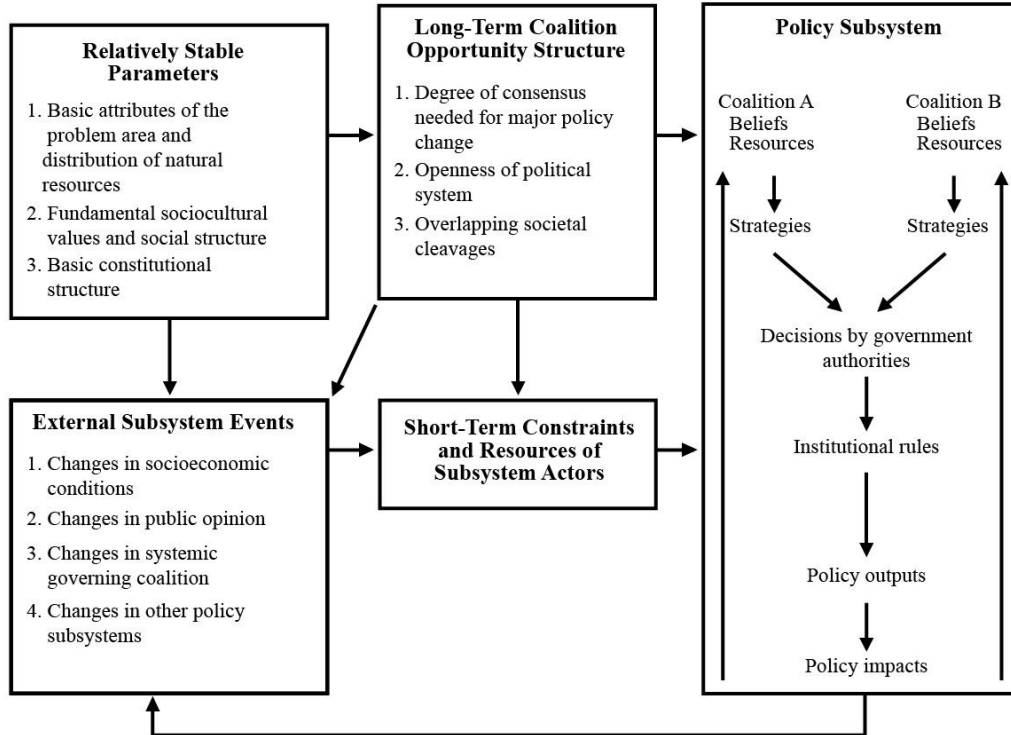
Relatively Stable Parameters
1. Basic attributes of the problem area and distribution of natural resources
2. Fundamental sociocultural values and social structure
3. Basic constitutional structure

Long-Term Coalition Opportunity Structure
1. Degree of consensus needed for major policy change
2. Openness of political system
3. Overlapping societal cleavages

Policy Subsystem
Coalition A
Beliefs
Resources
Coalition B
Beliefs
Resources
Strategies
Strategies
Decisions by government authorities
Institutional rules
Policy outputs
Policy impacts

External Subsystem Events
1. Changes in socioeconomic conditions
2. Changes in public opinion
3. Changes in systemic governing coalition
4. Changes in other policy subsystems

Short-Term Constraints and Resources of Subsystem Actors